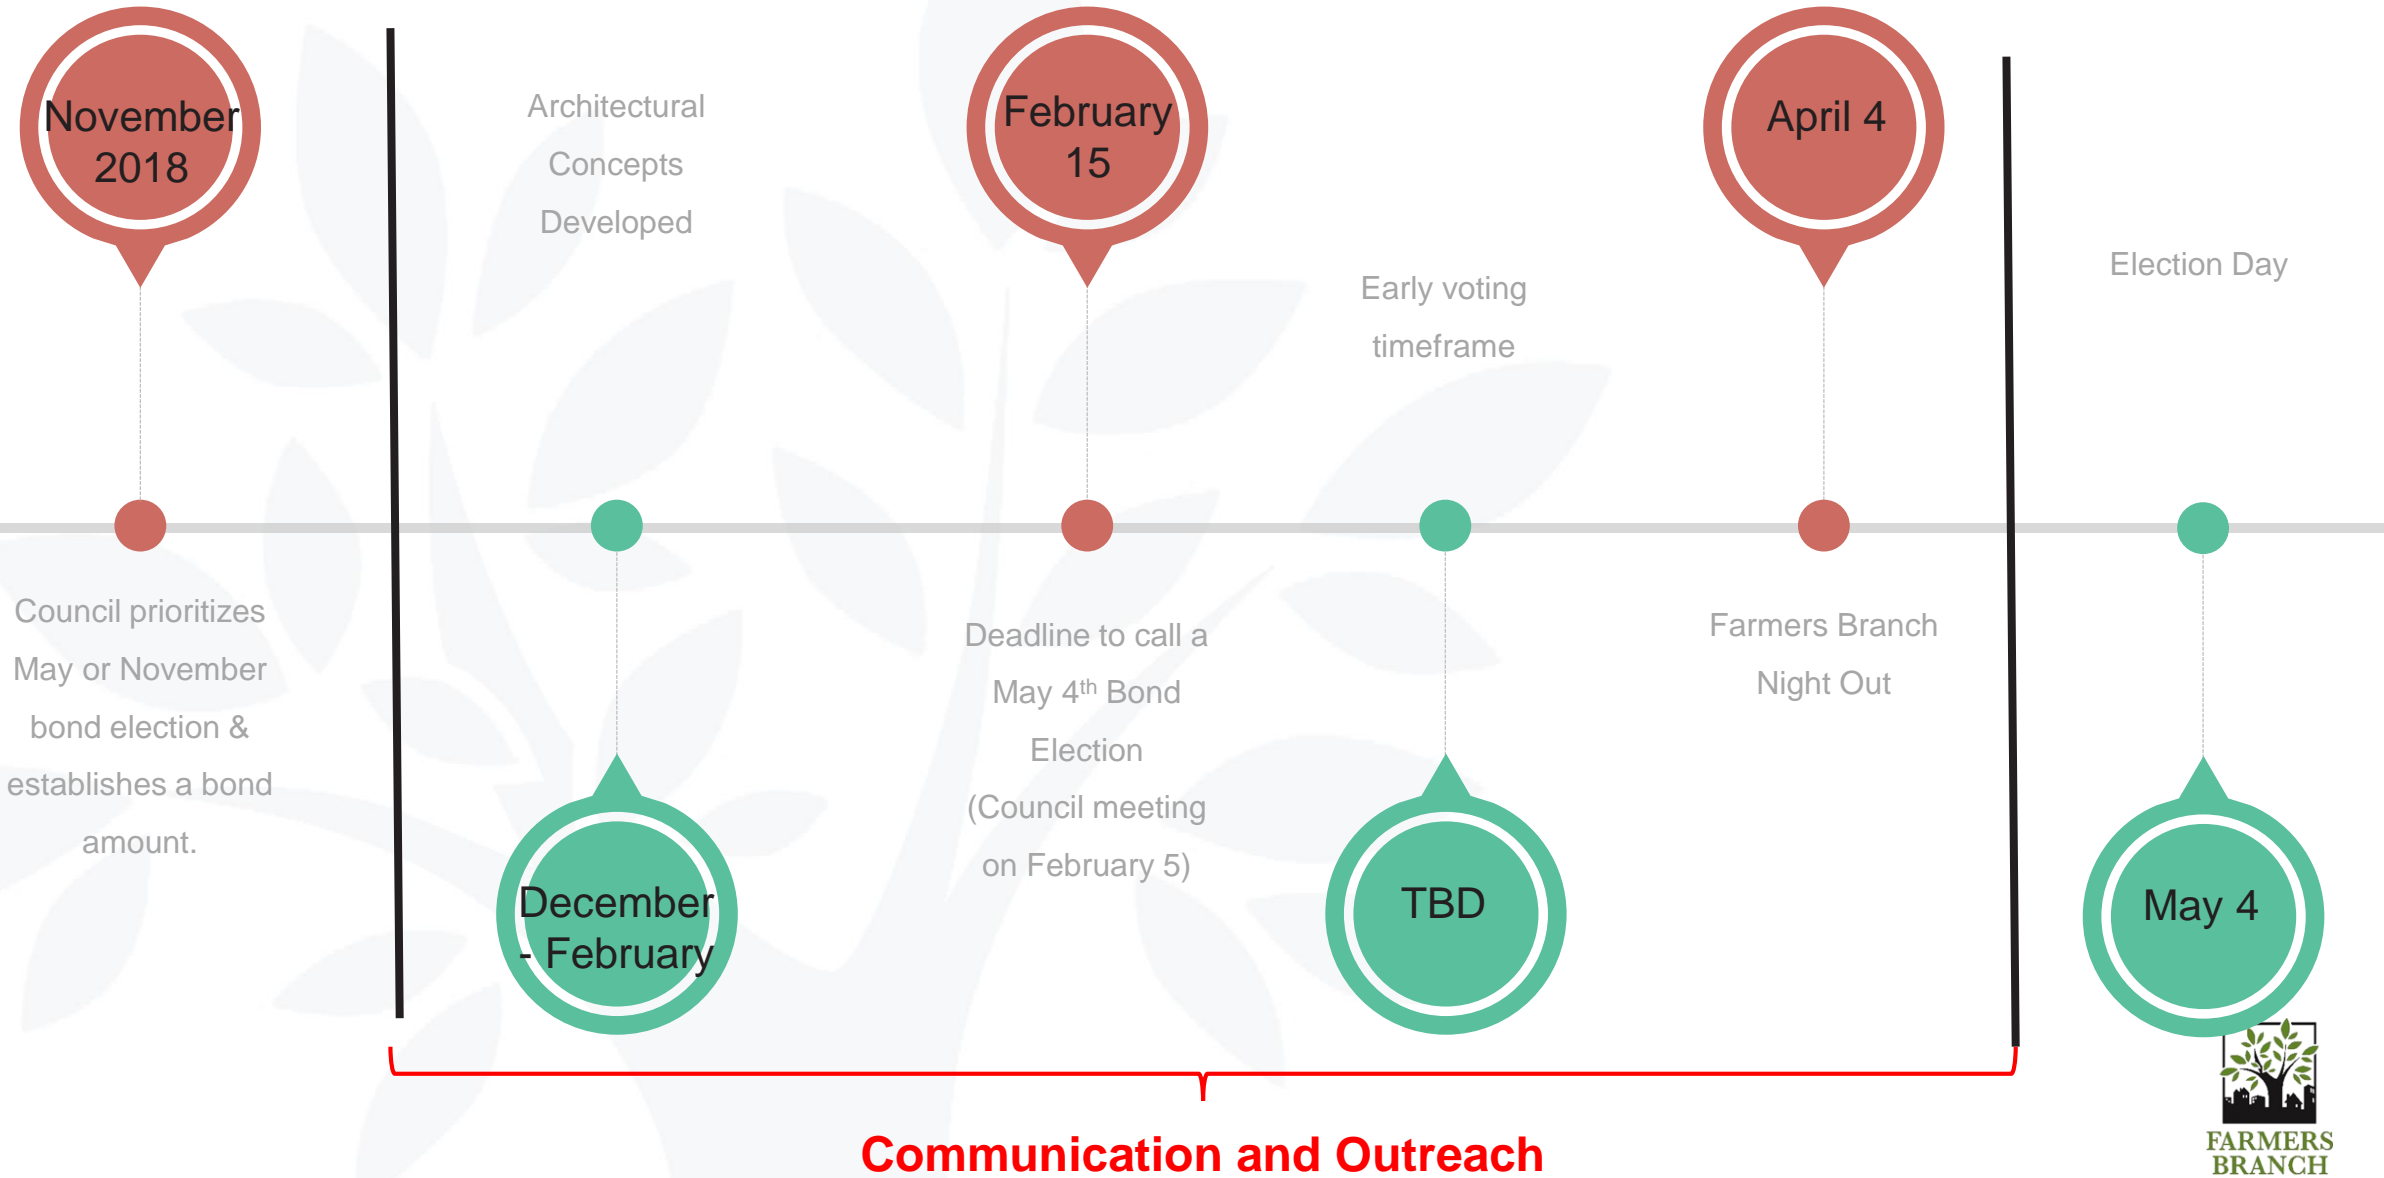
November 2018

Architectural Concepts Developed

February 15

Early voting timeframe

April 4

Election Day

Council prioritizes May or November bond election & establishes a bond amount.

December - February

Deadline to call a May 4$^{th}$ Bond Election (Council meeting on February 5)

TBD

Farmers Branch Night Out

May 4

Communication and Outreach

FARMERS BRANCH